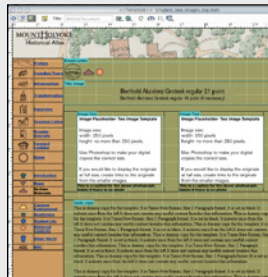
MOUNT HOLYOKE
Historical Atlas

Berhold Akzidenz Grotesk regular 21 point
Berhold Akzidenz Grotesk regular 14 point (if necessary)

Image Placeholder- Two Image Template
Image size:
width 250 pixels
height: no more than 250 pixels.
Use Photoshop to make your digital copies the correct size.
If you would like to display the originals at full size, make a link to the original from the smaller images.

Image Placeholder- Two Image Template
Image size:
width 250 pixels
height: no more than 250 pixels.
Use Photoshop to make your digital copies the correct size.
If you would like to display the originals at full size, make a link to the original from the smaller images.

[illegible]